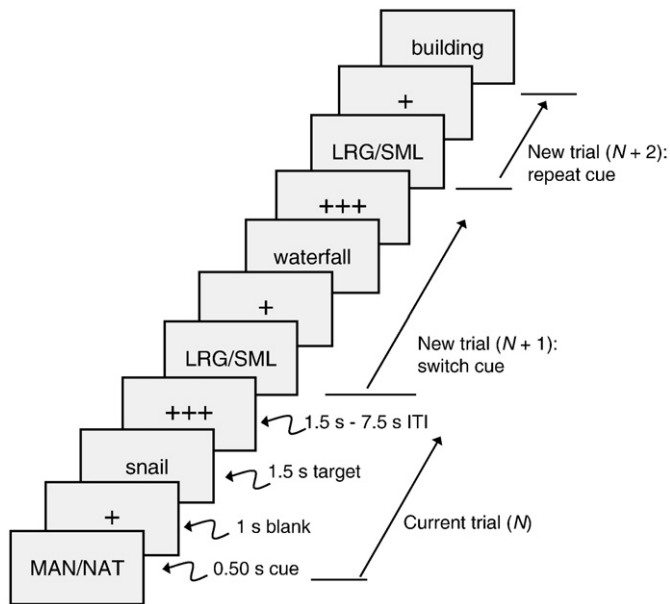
building

+

LRG/SML

New trial ($N + 2$): repeat cue

+++

waterfall

+

LRG/SML

New trial ($N + 1$): switch cue

+++

1.5 s - 7.5 s ITI

snail

1.5 s target

+

1 s blank

Current trial ($N$)

MAN/NAT

0.50 s cue